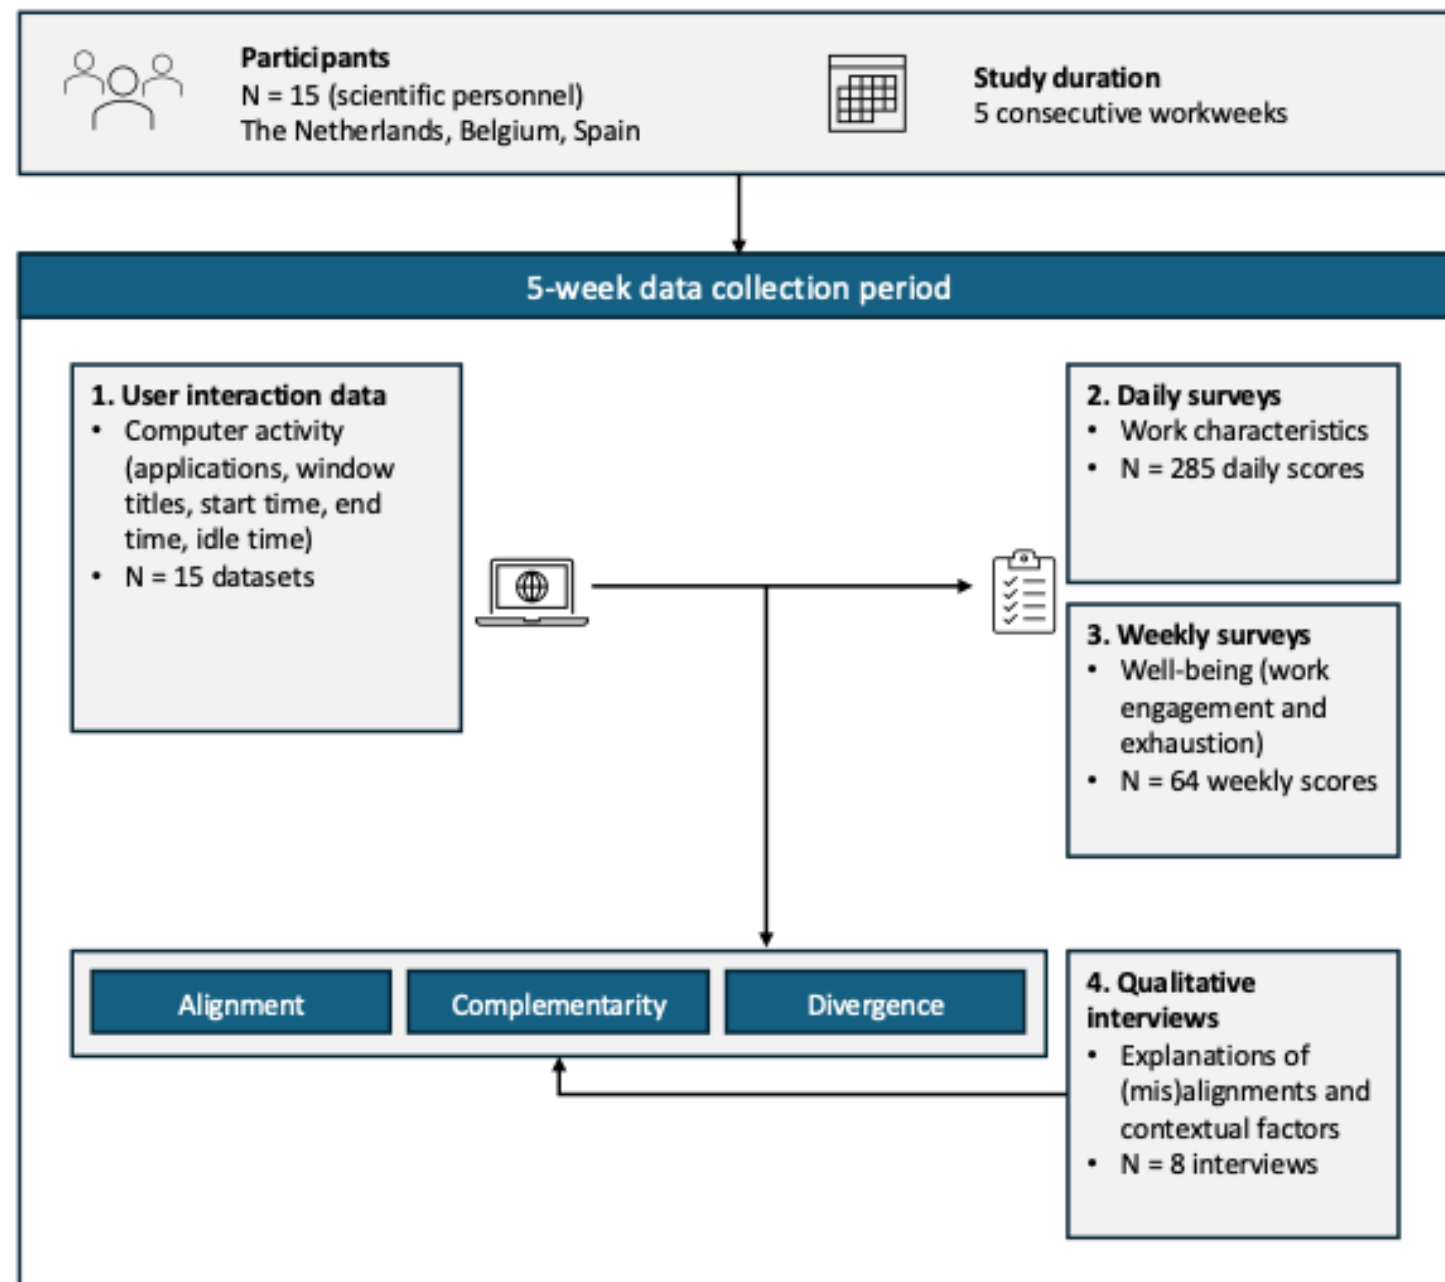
Participants
N = 15 (scientific personnel)
The Netherlands, Belgium, Spain

Study duration
5 consecutive workweeks

5-week data collection period

1. User interaction data
• Computer activity (applications, window titles, start time, end time, idle time)
• N = 15 datasets

2. Daily surveys
• Work characteristics
• N = 285 daily scores

3. Weekly surveys
• Well-being (work engagement and exhaustion)
• N = 64 weekly scores

Alignment

Complementarity

Divergence

4. Qualitative interviews
• Explanations of (mis)alignments and contextual factors
• N = 8 interviews